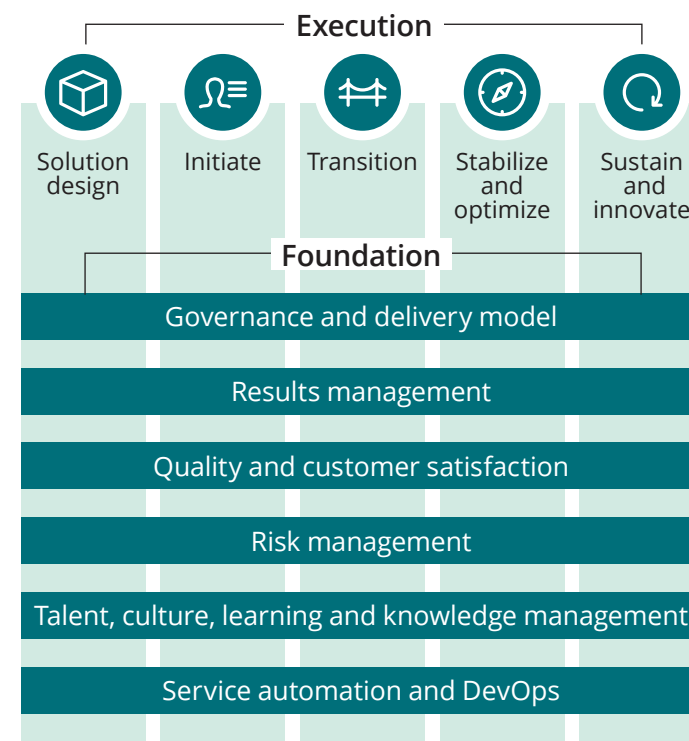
Execution

Solution design

Initiate

Transition

Stabilize and optimize

Sustain and innovate

Foundation

Governance and delivery model

Results management

Quality and customer satisfaction

Risk management

Talent, culture, learning and knowledge management

Service automation and DevOps